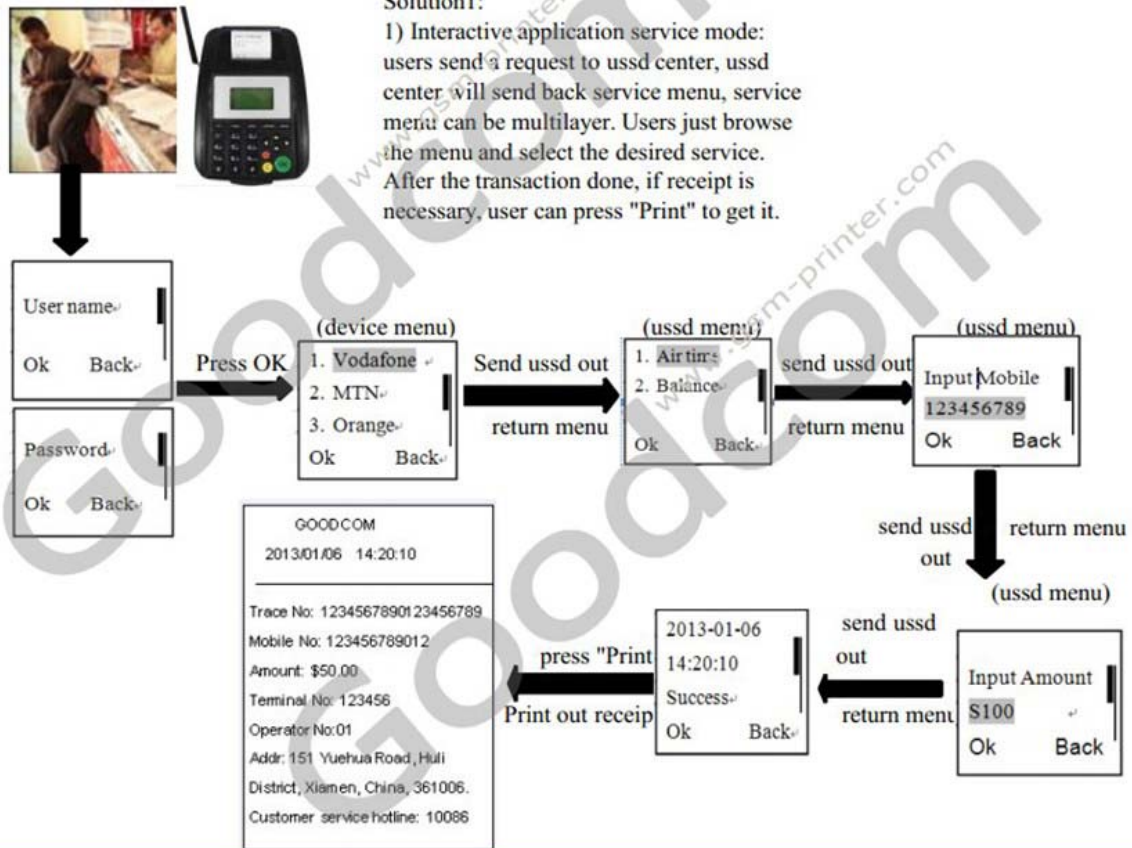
Solution1:
1) Interactive application service mode: users send a request to ussd center, ussd center will send back service menu, service menu can be multilayer. Users just browse the menu and select the desired service. After the transaction done, if receipt is necessary, user can press "Print" to get it.

User name
Ok Back

Password
Ok Back

Press OK

(device menu)
1. Vodafone
2. MTN
3. Orange
Ok Back

Send ussd out
return menu

(ussd menu)
1. Air time
2. Balance
Ok Back

send ussd out
return menu

(ussd menu)
Input Mobile
123456789
Ok Back

send ussd out
return menu

(ussd menu)
Input Amount
S100
Ok Back

send ussd out
return menu

2013-01-06
14:20:10
Success
Ok Back

press "Print
Print out receip

GOODCOM
2013/01/06 14:20:10

Trace No: 12345678901234567789
Mobile No: 123456789012
Amount: $50.00
Terminal No: 123456
Operator No:01
Addr: 151 Yuehua Road, Huli District, Xiamen, China, 361006.
Customer service hotline: 10086

Goodcom
Goodcom
www.gsm-printer.com
www.gsm-printer.com
www.gsm-printer.com